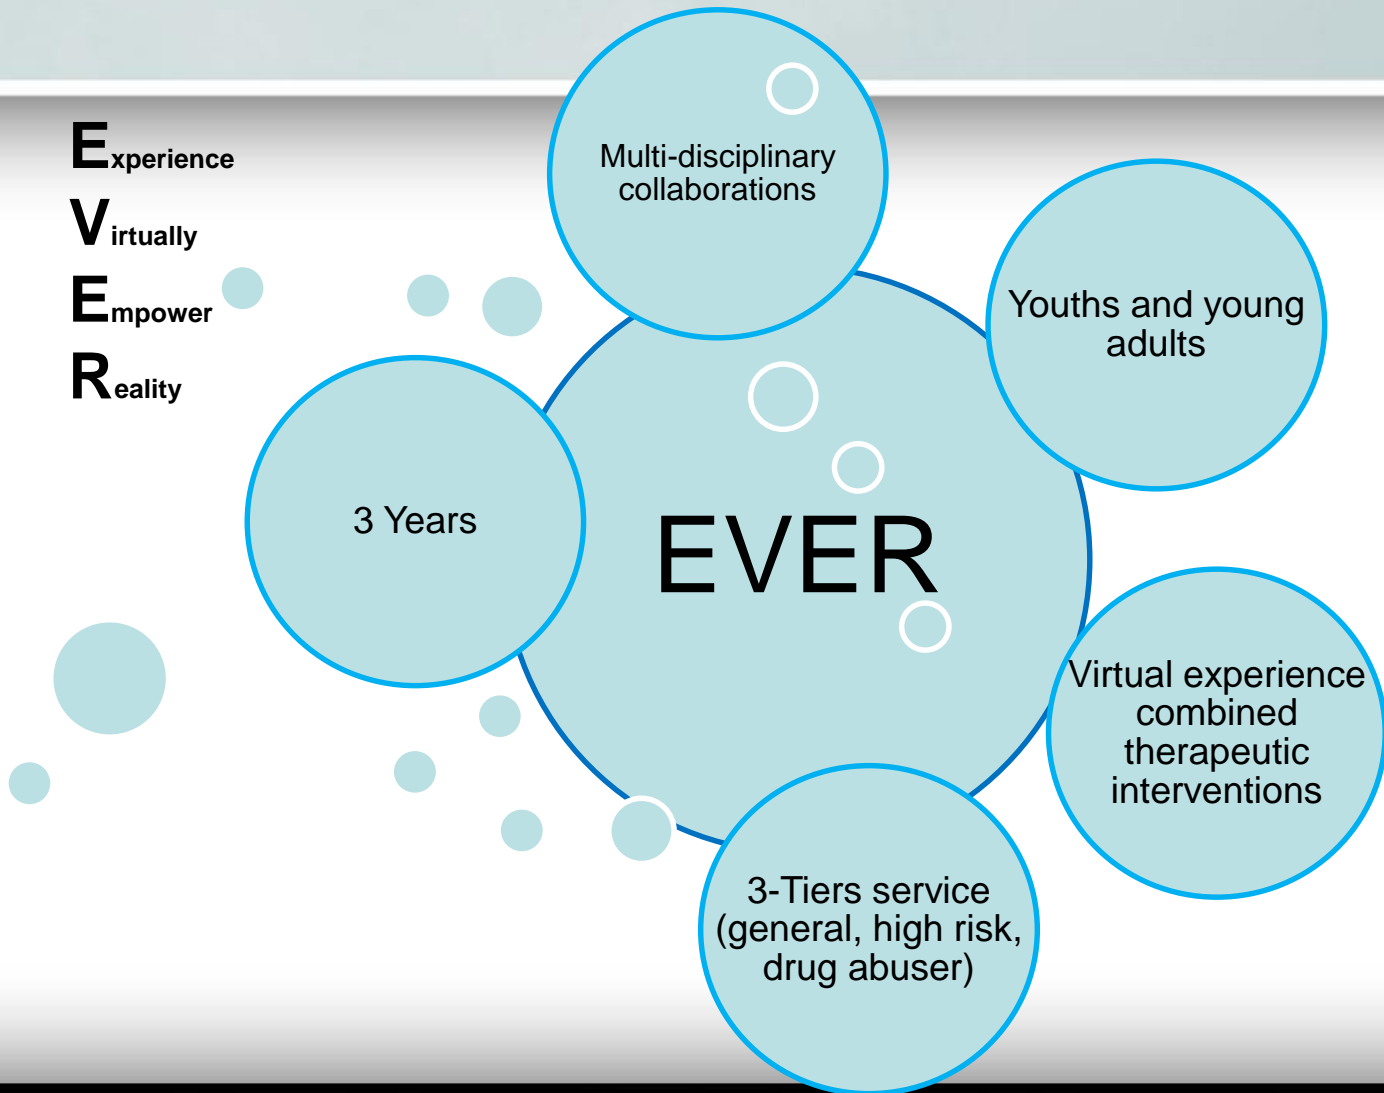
Experience
Virtually
Empower
Reality

Multi-disciplinary collaborations

Youths and young adults

3 Years

EVER

Virtual experience combined therapeutic interventions

3-Tiers service (general, high risk, drug abuser)